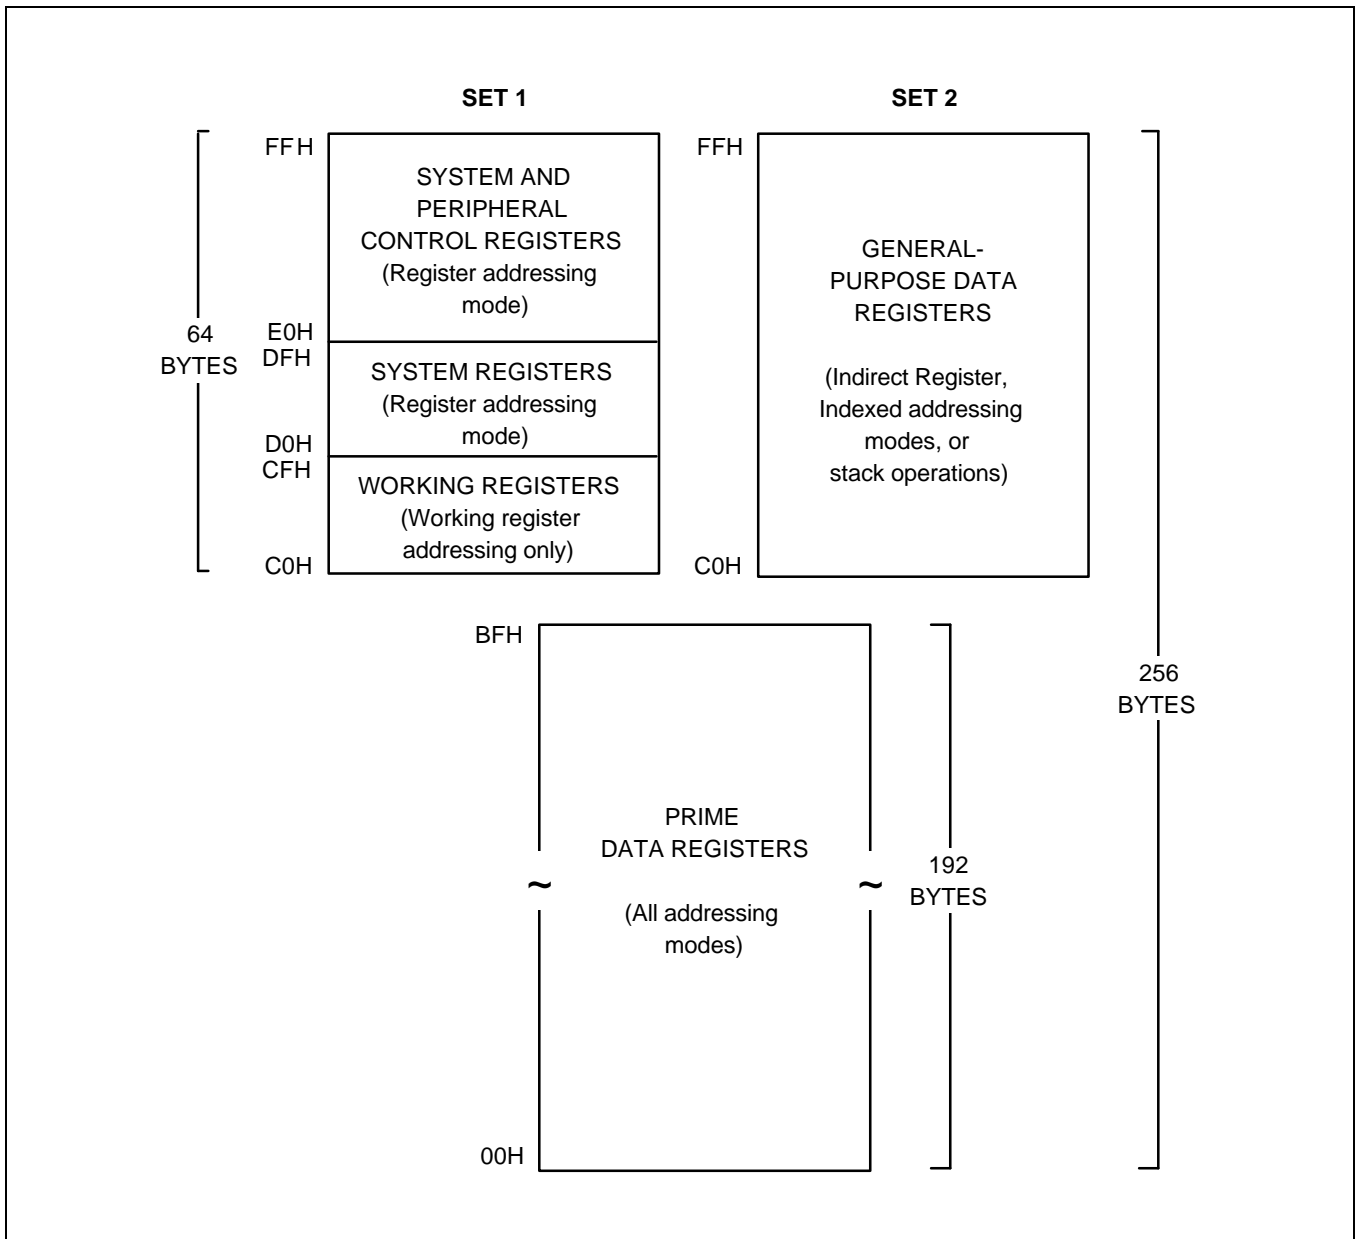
SET 1

SET 2

64 BYTES

FFH

SYSTEM AND PERIPHERAL CONTROL REGISTERS (Register addressing mode)

E0H

DFH

SYSTEM REGISTERS (Register addressing mode)

D0H

CFH

WORKING REGISTERS (Working register addressing only)

C0H

FFH

GENERAL-PURPOSE DATA REGISTERS

(Indirect Register, Indexed addressing modes, or stack operations)

C0H

BFH

PRIME DATA REGISTERS

(All addressing modes)

00H

192 BYTES

256 BYTES